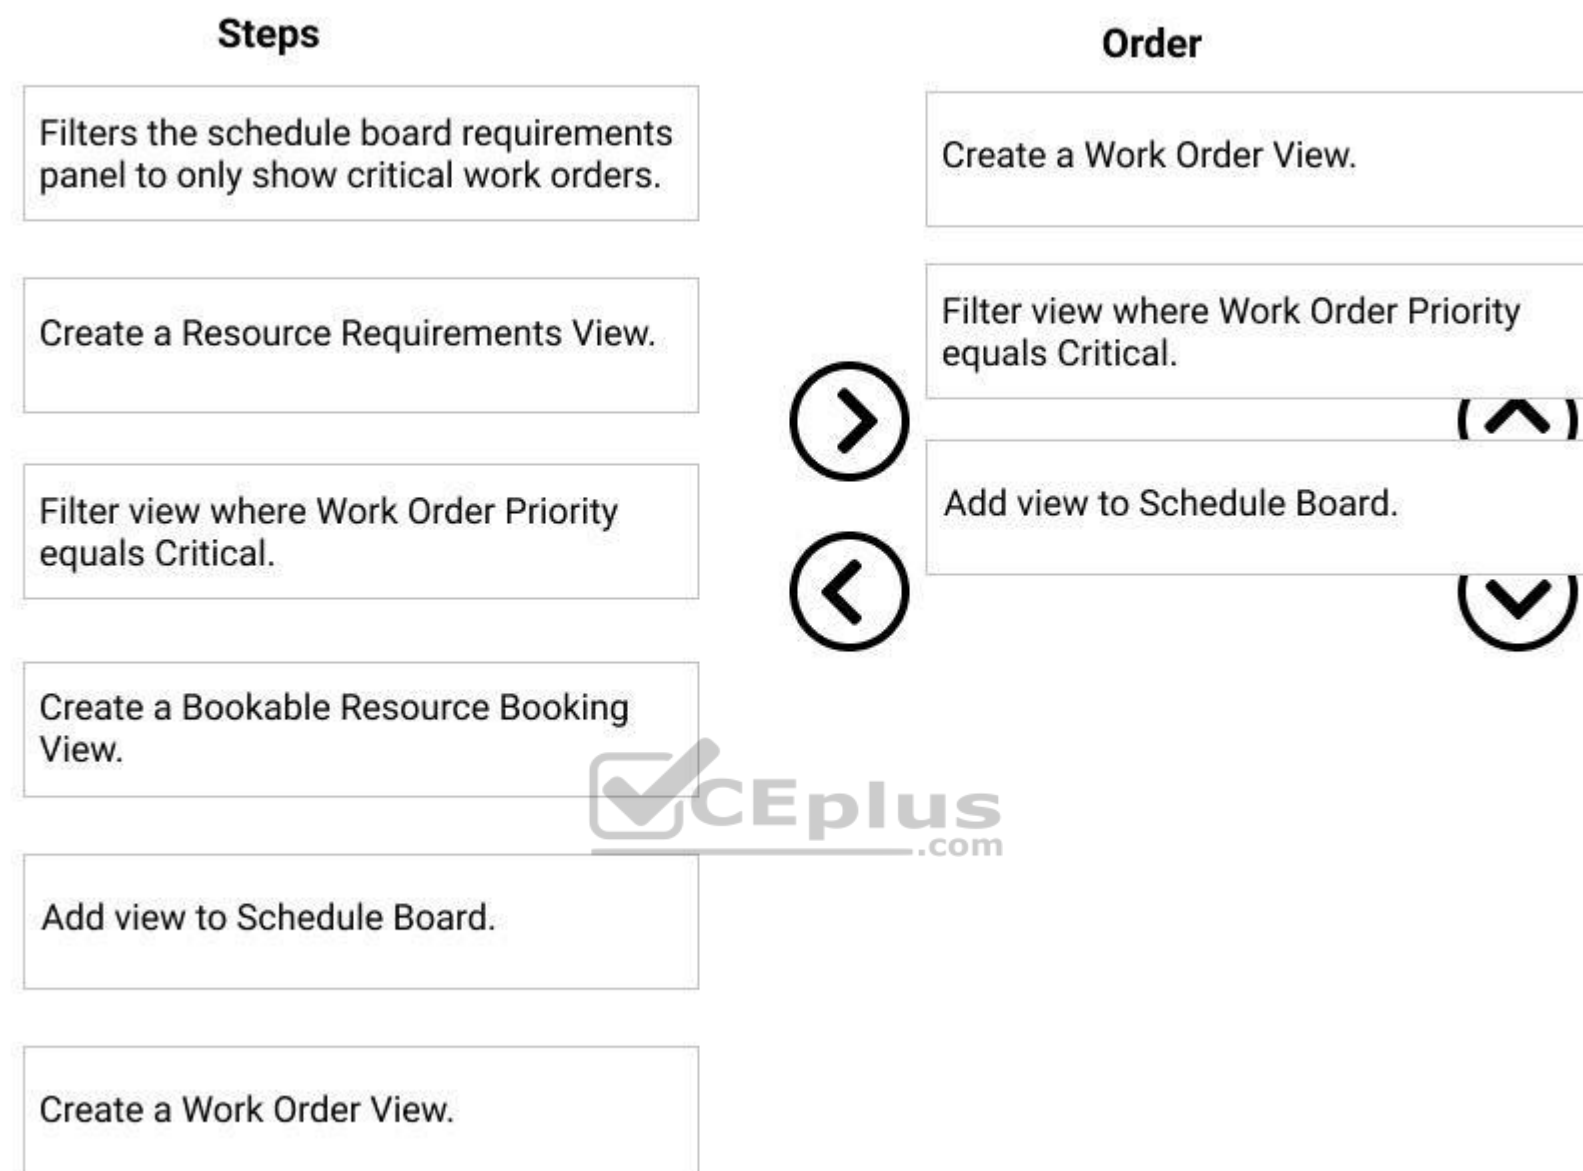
Steps

Filters the schedule board requirements panel to only show critical work orders.

Create a Resource Requirements View.

Filter view where Work Order Priority equals Critical.

Create a Bookable Resource Booking View.

Add view to Schedule Board.

Create a Work Order View.

Order

Create a Work Order View.

Filter view where Work Order Priority equals Critical.

Add view to Schedule Board.

CEplus
.com